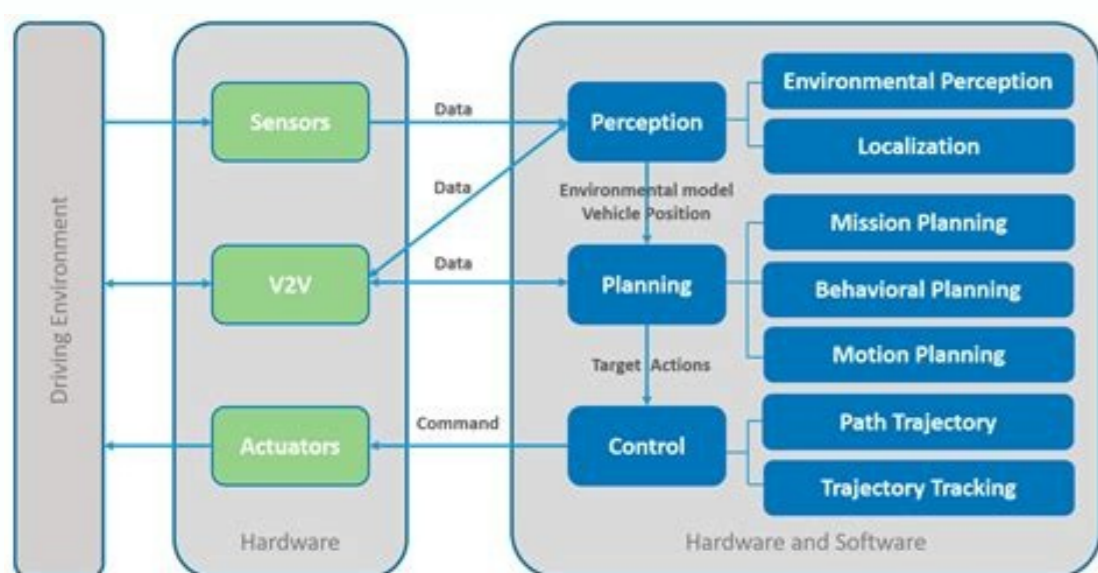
Driving Environment

Sensors

V2V

Actuators

Hardware

Data

Data

Data

Command

Perception

Environmental model
Vehicle Position

Planning

Target Actions

Control

Environmental Perception

Localization

Mission Planning

Behavioral Planning

Motion Planning

Path Trajectory

Trajectory Tracking

Hardware and Software